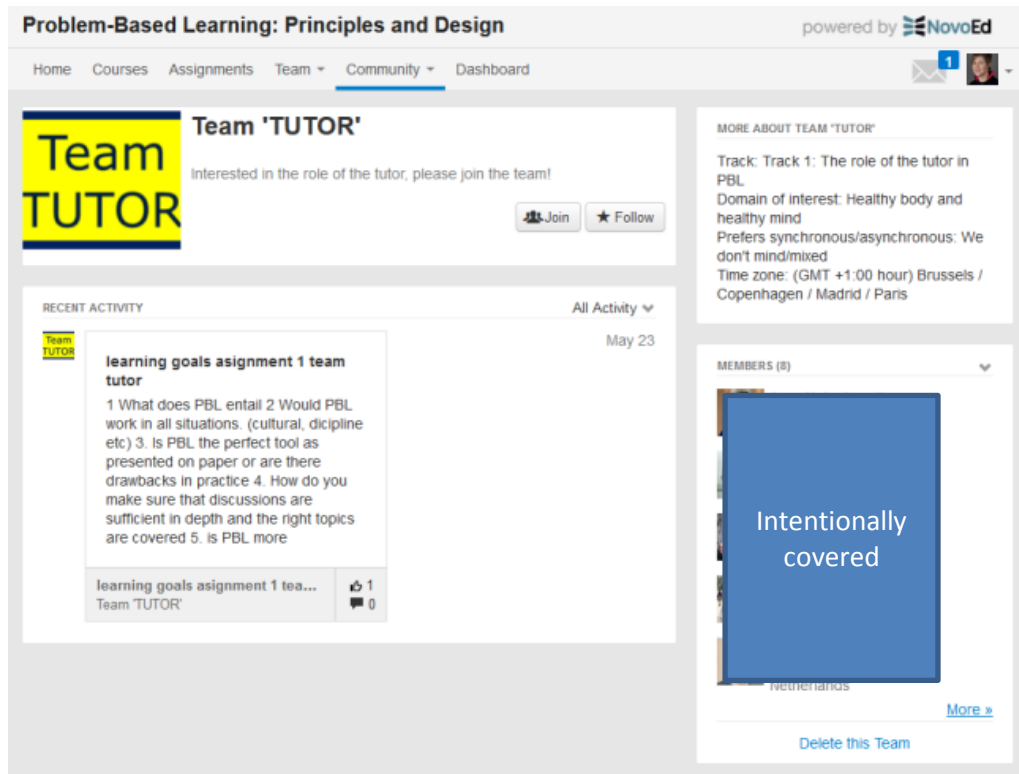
Problem-Based Learning: Principles and Design

powered by NovoEd

Home Courses Assignments Team Community Dashboard

1

Team TUTOR

Team 'TUTOR'

Interested in the role of the tutor, please join the team!

Join ★ Follow

RECENT ACTIVITY

All Activity

Team TUTOR

May 23

learning goals asignment 1 team tutor

1 What does PBL entail 2 Would PBL work in all situations. (cultural, dicipline etc) 3. Is PBL the perfect tool as presented on paper or are there drawbacks in practice 4. How do you make sure that discussions are sufficient in depth and the right topics are covered 5. is PBL more

learning goals asignment 1 tea...
Team 'TUTOR'

1
0

MORE ABOUT TEAM 'TUTOR'

Track: Track 1: The role of the tutor in PBL
Domain of interest: Healthy body and healthy mind
Prefers synchronous/asynchronous: We don't mind/mixed
Time zone: (GMT +1:00 hour) Brussels / Copenhagen / Madrid / Paris

MEMBERS (8)

Intentionally covered

Netherlands

More »

Delete this Team